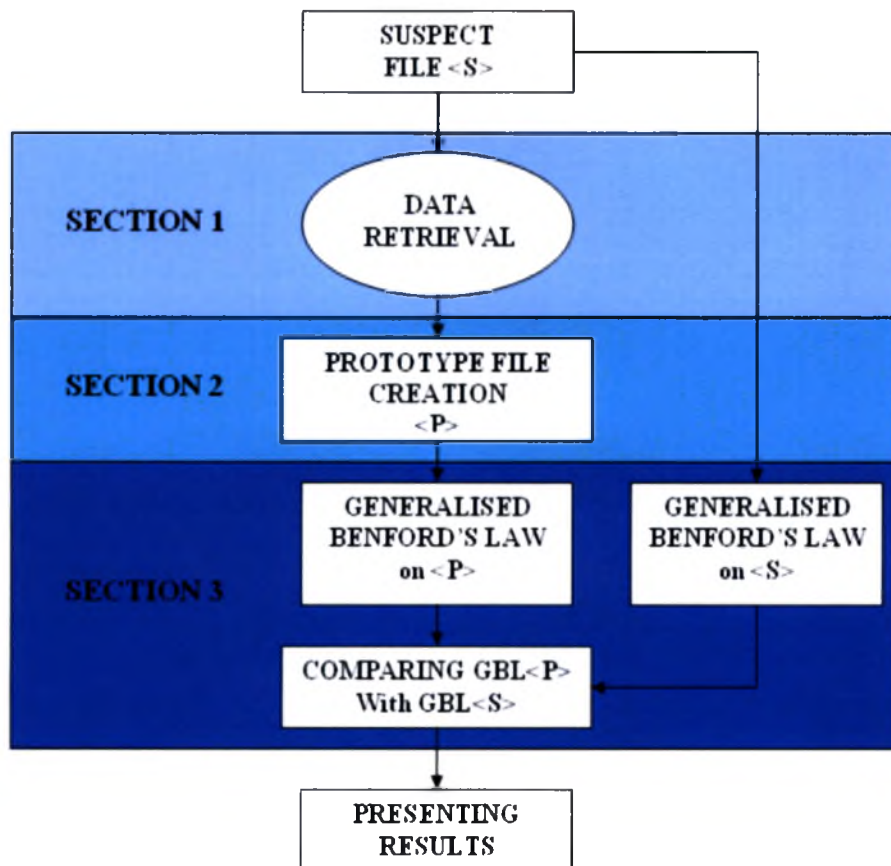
SUSPECT FILE <S>

SECTION 1

DATA RETRIEVAL

SECTION 2

PROTOTYPE FILE CREATION <P>

SECTION 3

GENERALISED BENFORD'S LAW on <P>

GENERALISED BENFORD'S LAW on <S>

COMPARING GBL<P> With GBL<S>

PRESENTING RESULTS